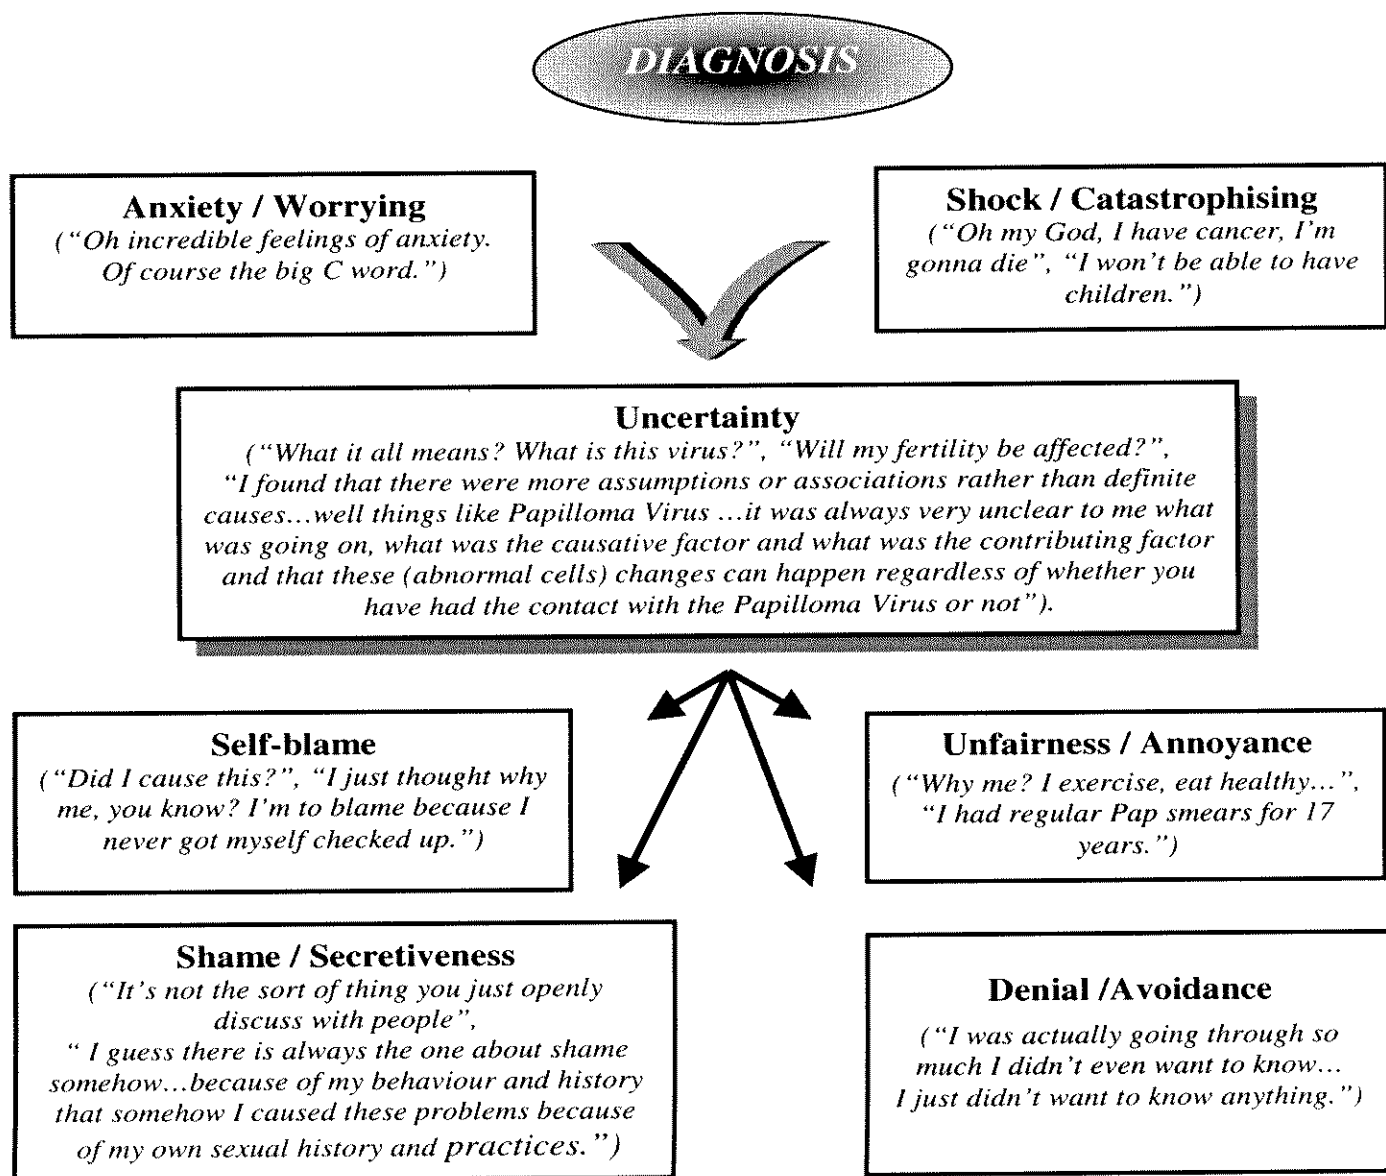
DIAGNOSIS

Anxiety / Worrying
("Oh incredible feelings of anxiety. Of course the big C word.")

Shock / Catastrophising
("Oh my God, I have cancer, I'm gonna die", "I won't be able to have children.")

Uncertainty
("What it all means? What is this virus?", "Will my fertility be affected?", "I found that there were more assumptions or associations rather than definite causes...well things like Papilloma Virus ...it was always very unclear to me what was going on, what was the causative factor and what was the contributing factor and that these (abnormal cells) changes can happen regardless of whether you have had the contact with the Papilloma Virus or not").

Self-blame
("Did I cause this?", "I just thought why me, you know? I'm to blame because I never got myself checked up.")

Unfairness / Annoyance
("Why me? I exercise, eat healthy...", "I had regular Pap smears for 17 years.")

Shame / Secretiveness
("It's not the sort of thing you just openly discuss with people", " I guess there is always the one about shame somehow...because of my behaviour and history that somehow I caused these problems because of my own sexual history and practices.")

Denial /Avoidance
("I was actually going through so much I didn't even want to know... I just didn't want to know anything.")